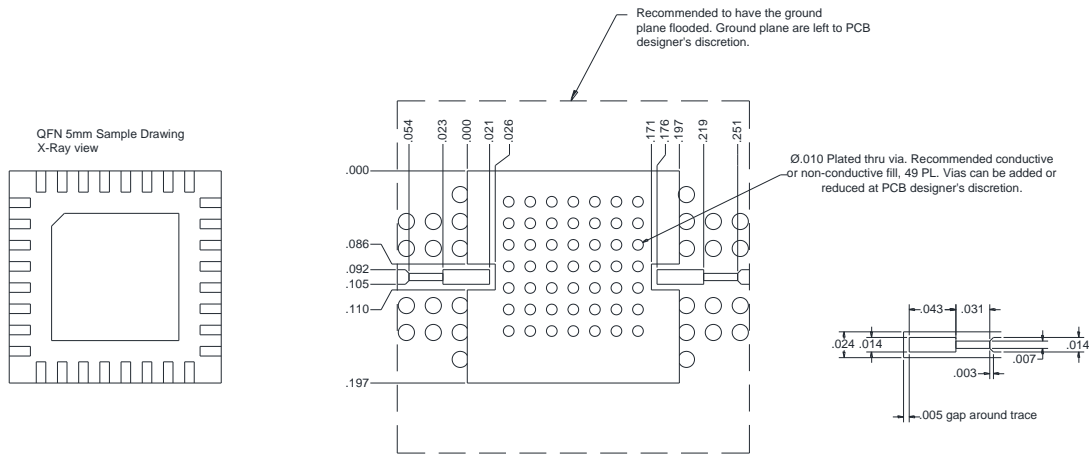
Recommended to have the ground plane flooded. Ground plane are left to PCB designer's discretion.

QFN 5mm Sample Drawing
X-Ray view

.054 .023 .000 .021 .026

.171 .176 .197 .219 .251

Ø.010 Plated thru via. Recommended conductive or non-conductive fill, 49 PL. Vias can be added or reduced at PCB designer's discretion.

.000

.086

.092

.105

.110

.197

.043 .031

.024 .014

.014

.007

.003

.005 gap around trace